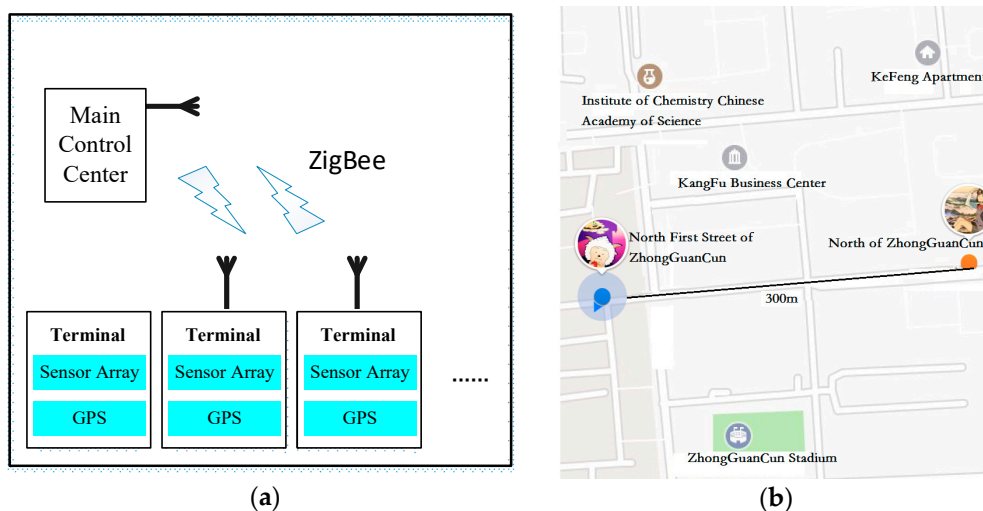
Main Control Center

ZigBee

Terminal
Sensor Array
GPS

Terminal
Sensor Array
GPS

Terminal
Sensor Array
GPS

......

(a)

Institute of Chemistry Chinese Academy of Science

KeFeng Apartment

KangFu Business Center

North First Street of ZhongGuanCun

North of ZhongGuanCun

300m

ZhongGuanCun Stadium

(b)